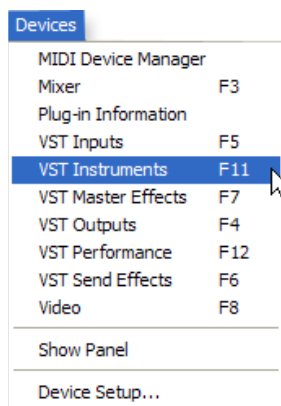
Devices

| | |
|---|---|
| MIDI Device Manager | |
| Mixer | F3 |
| Plug-in Information | |
| VST Inputs | F5 |
| VST Instruments | F11 |
| VST Master Effects | F7 |
| VST Outputs | F4 |
| VST Performance | F12 |
| VST Send Effects | F6 |
| Video | F8 |

Show Panel

Device Setup...